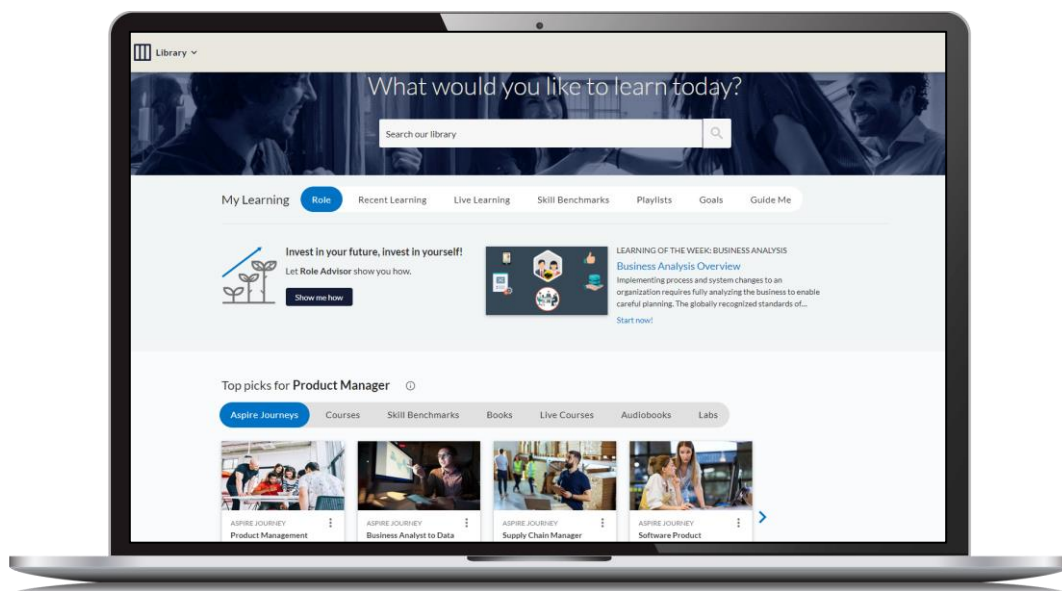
Library

What would you like to learn today?

Search our library

My Learning Role Recent Learning Live Learning Skill Benchmarks Playlists Goals Guide Me

Invest in your future, invest in yourself!

Let Role Advisor show you how.

Show me how

LEARNING OF THE WEEK: BUSINESS ANALYSIS

Business Analysis Overview

Implementing process and system changes to an organization requires fully analyzing the business to enable careful planning. The globally recognized standards of...

Start now!

Top picks for Product Manager

Aspire Journeys Courses Skill Benchmarks Books Live Courses Audiobooks Labs

ASPIRE JOURNEY
Product Management

ASPIRE JOURNEY
Business Analyst to Data

ASPIRE JOURNEY
Supply Chain Manager

ASPIRE JOURNEY
Software Product